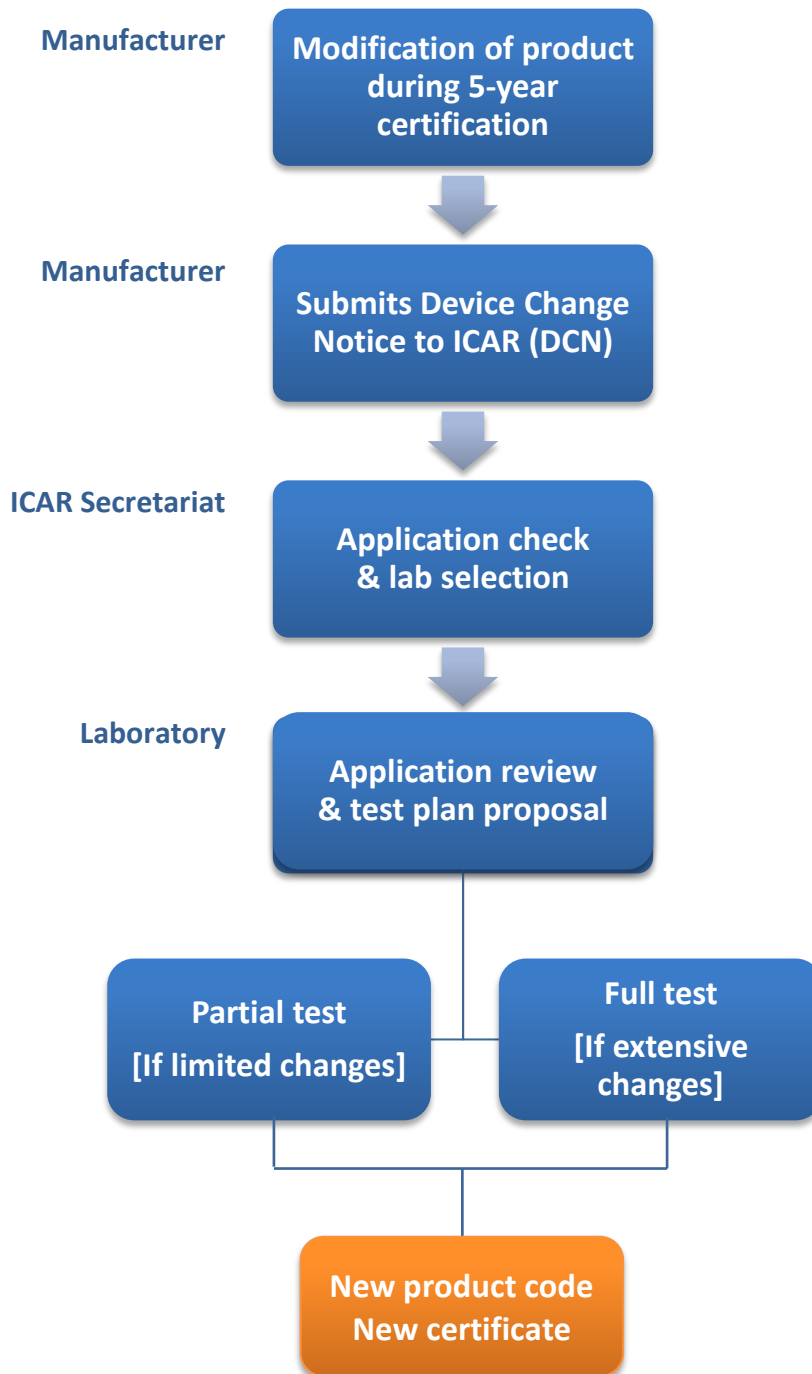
Manufacturer

Modification of product during 5-year certification

Manufacturer

Submits Device Change Notice to ICAR (DCN)

ICAR Secretariat

Application check & lab selection

Laboratory

Application review & test plan proposal

Partial test
[If limited changes]

Full test
[If extensive changes]

New product code
New certificate